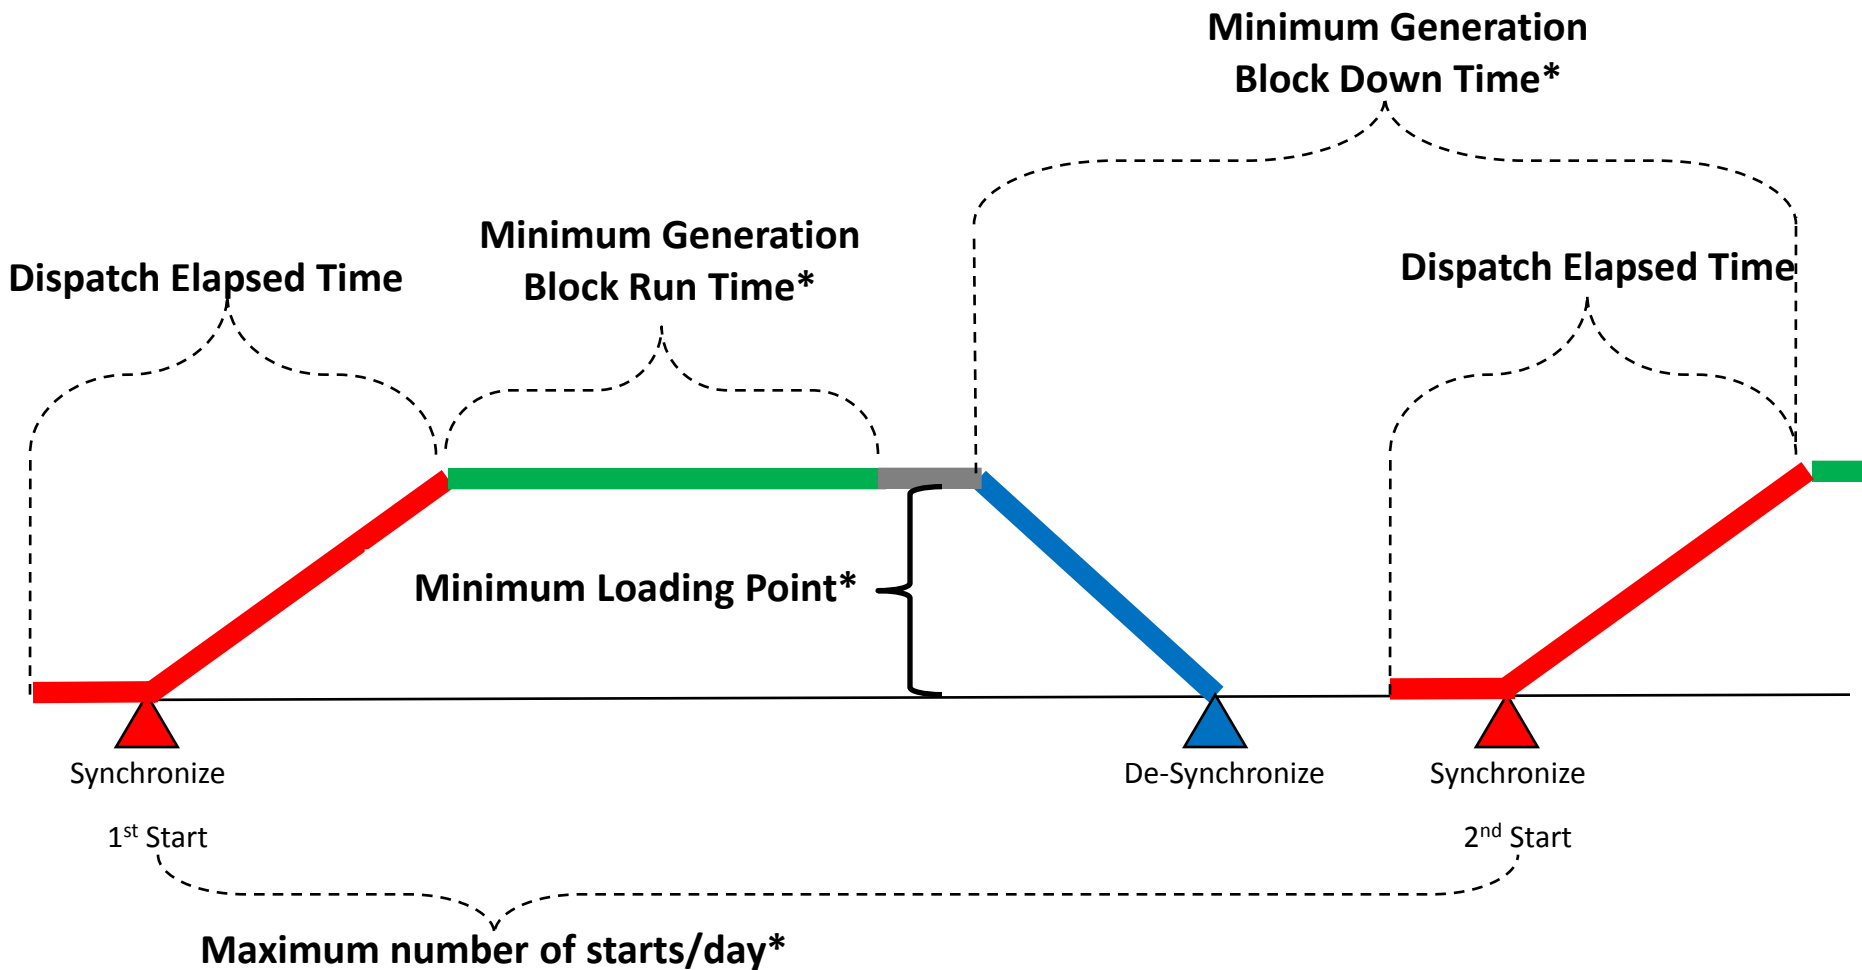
Minimum Generation Block Down Time*

Dispatch Elapsed Time

Minimum Generation Block Run Time*

Dispatch Elapsed Time

Minimum Loading Point*

Synchronize

De-Synchronize

Synchronize

1$^{st}$ Start

2$^{nd}$ Start

Maximum number of starts/day*